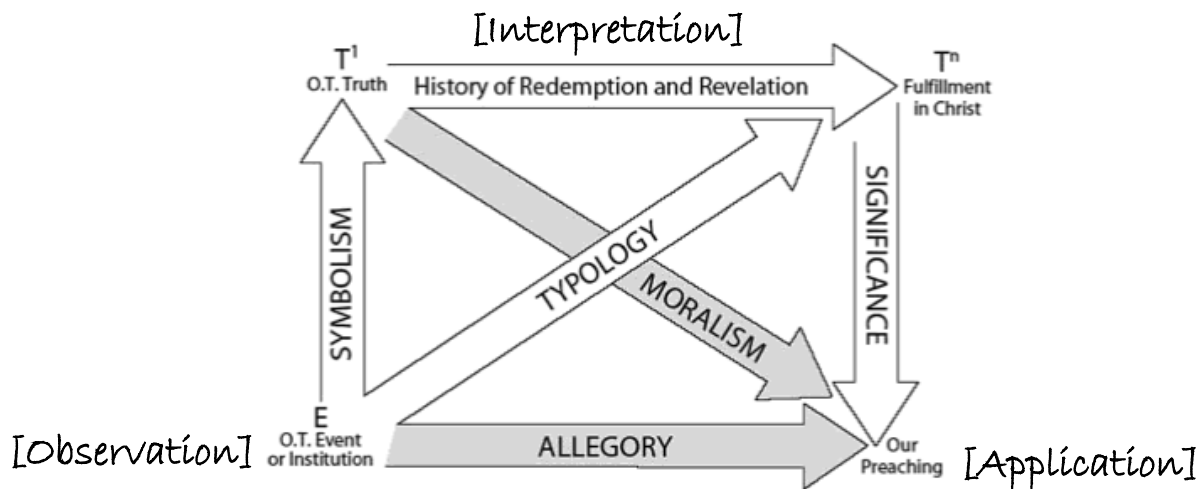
[Interpretation]

$T^1$
O.T. Truth

History of Redemption and Revelation

$T^n$
Fulfillment in Christ

SYMBOLISM

TYPOLOGY

MORALISM

SIGNIFICANCE

E
O.T. Event or Institution

ALLEGORY

Our Preaching

[Observation]

[Application]